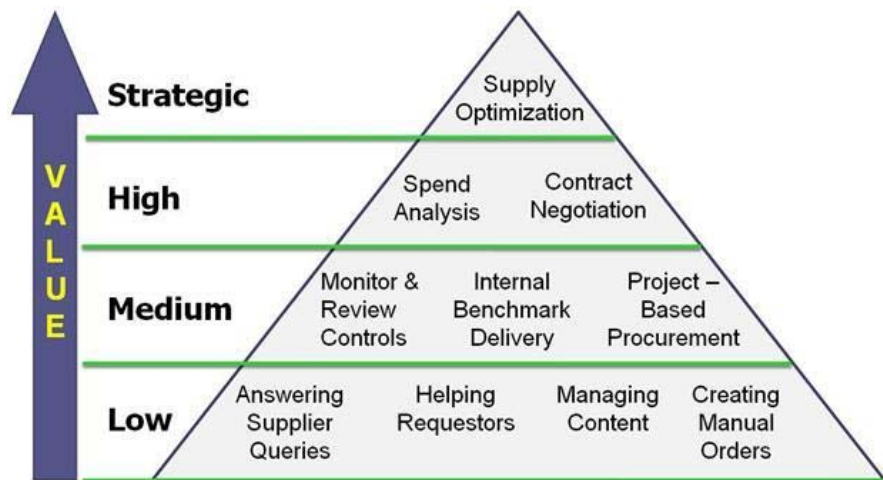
VALUE

Strategic

Supply Optimization

High

Spend Analysis

Contract Negotiation

Medium

Monitor & Review Controls

Internal Benchmark Delivery

Project – Based Procurement

Low

Answering Supplier Queries

Helping Requestors

Managing Content

Creating Manual Orders